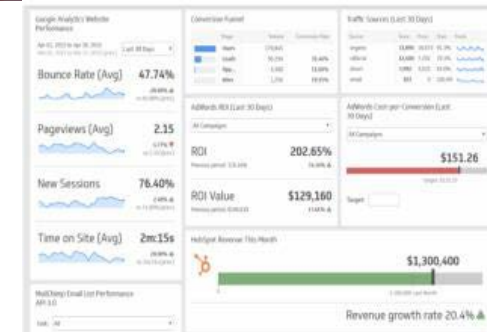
Google Analytics Website Performance

Last 30 Days

Bounce Rate (Avg) 47.74%

Pageviews (Avg) 2.15

New Sessions 76.40%

Time on Site (Avg) 2m:15s

MailChimp Email List Performance API 3.0

List: All

Conversion Funnel

Traffic Sources (Last 30 Days)

AdWords ROI (Last 30 Days)

All Campaigns

ROI 202.65%

ROI Value $129,160

AdWords Cost per Conversion (Last 30 Days)

All Campaigns

$151.26

Target

HubSpot Revenue This Month

$1,300,400

Revenue growth rate 20.4%